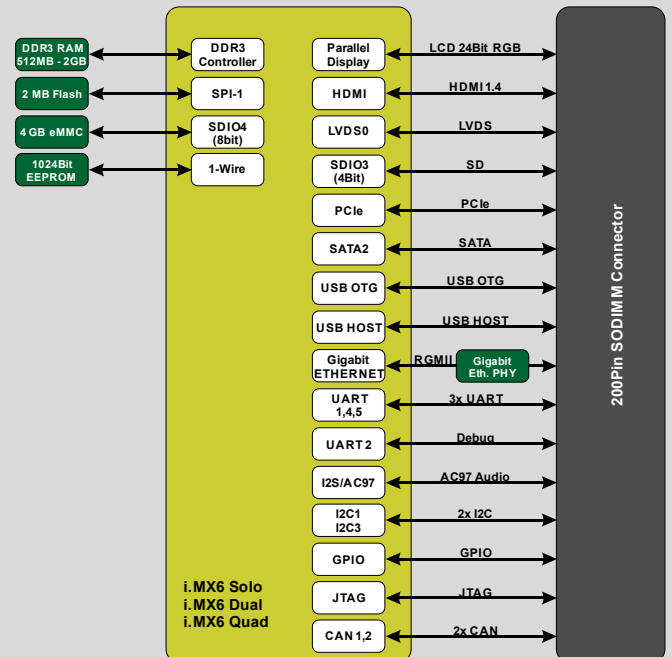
DDR3 RAM
512MB - 2GB

DDR3
Controller

2 MB Flash

SPI-1

4 GB eMMC

SDIO4
(8bit)

1024Bit
EEPROM

1-Wire

Parallel
Display

LCD 24Bit RGB

HDMI

HDMI 1.4

LVDS0

LVDS

SDIO3
(4Bit)

SD

PCIe

PCIe

SATA2

SATA

USB OTG

USB OTG

USB HOST

USB HOST

Gigabit
ETHERNET

RGMII

Gigabit
Eth. PHY

UART
1,4,5

3x UART

UART 2

Debug

I2S/AC97

AC97 Audio

I2C1
I2C3

2x I2C

GPIO

GPIO

JTAG

JTAG

CAN 1,2

2x CAN

i.MX6 Solo
i.MX6 Dual
i.MX6 Quad

200Pin SODIMM Connector